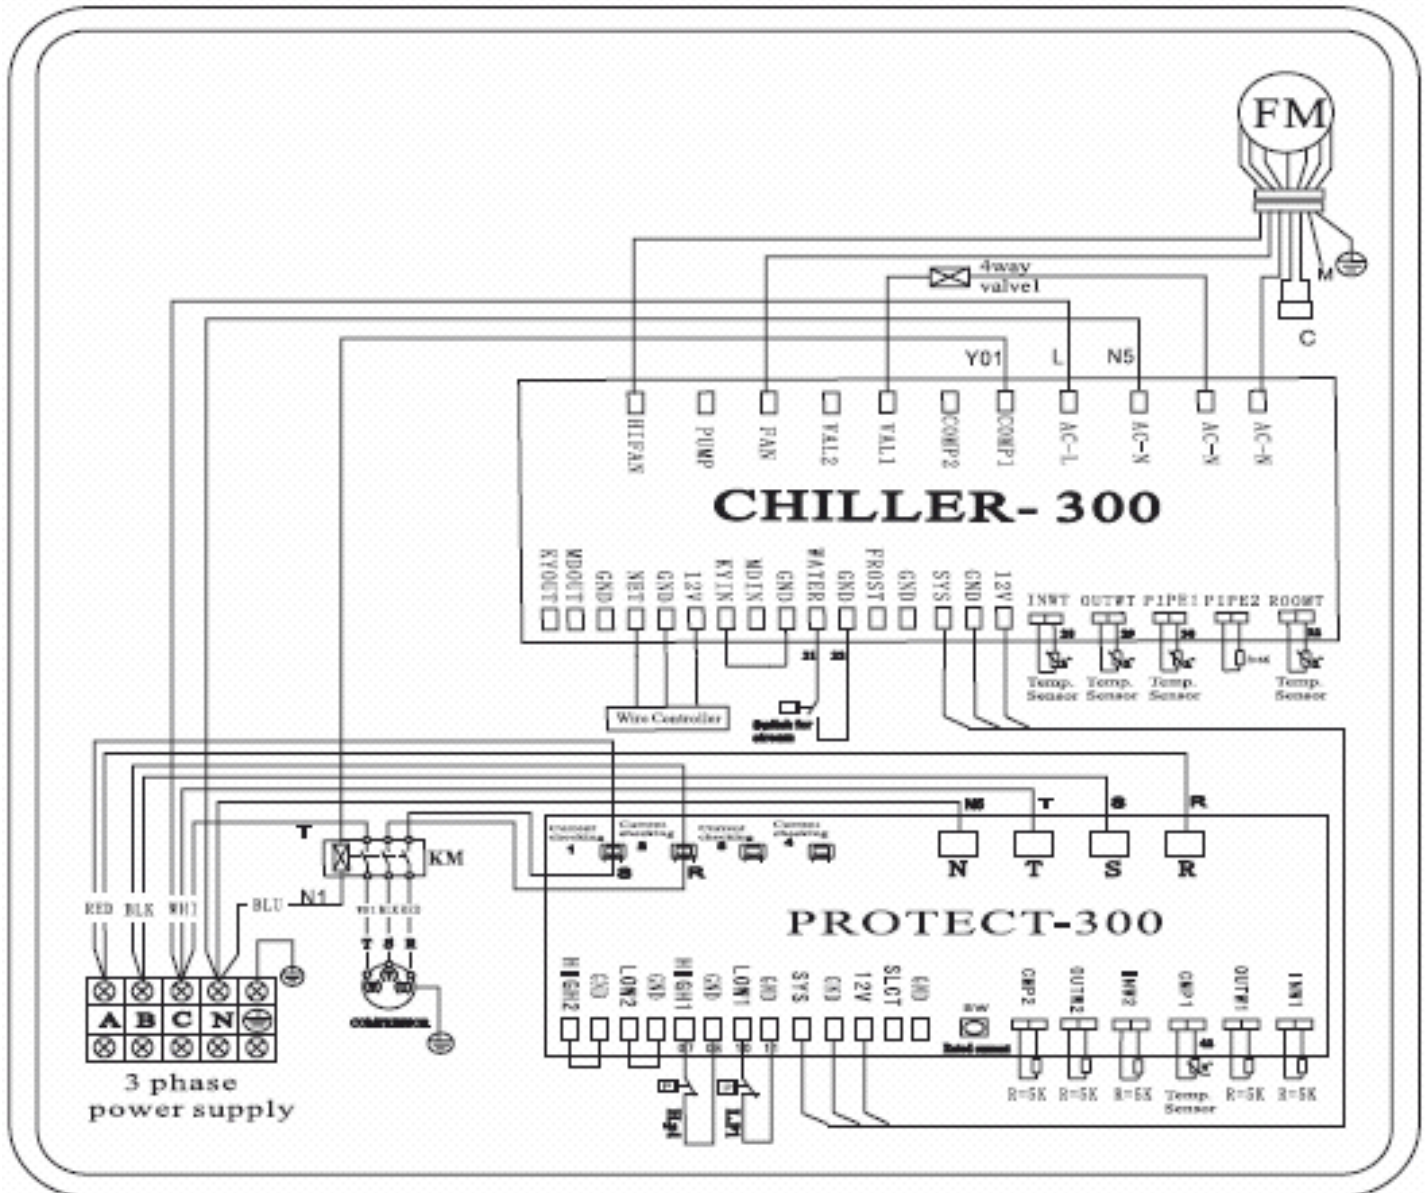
FM

4way valve1

C

M

Y01 L N5

HIFAN PUMP FAN VAL2 VAL1 COMP2 COMP1 AC-L AC-N AC-N AC-N

CHILLER- 300

RYOUT MDOUT GND NET GND 12V KYIN MDIN GND WATER GND FROST GND SYS GND 12V INWT OUTWT PIPE1 PIPE2 ROOMT

Temp. Sensor Temp. Sensor Temp. Sensor Temp. Sensor

Wire Controller

Switch for stream

N5 T S R

T

KM

Current checking 1 Current checking 2 Current checking 3 Current checking 4

S R

N T S R

RED BLK WHI BLU N1

PROTECT-300

HIGH2 GND LOW2 GND HIGH1 GND LOW1 GND SYS GND 12V SLOT GND SW CMP2 OUTW2 INW2 CMP1 OUTW1 INW1

T S R

COMPRESSOR

A B C N

3 phase power supply

HgH LPt

R=5K R=5K R=5K Temp. Sensor R=5K R=5K